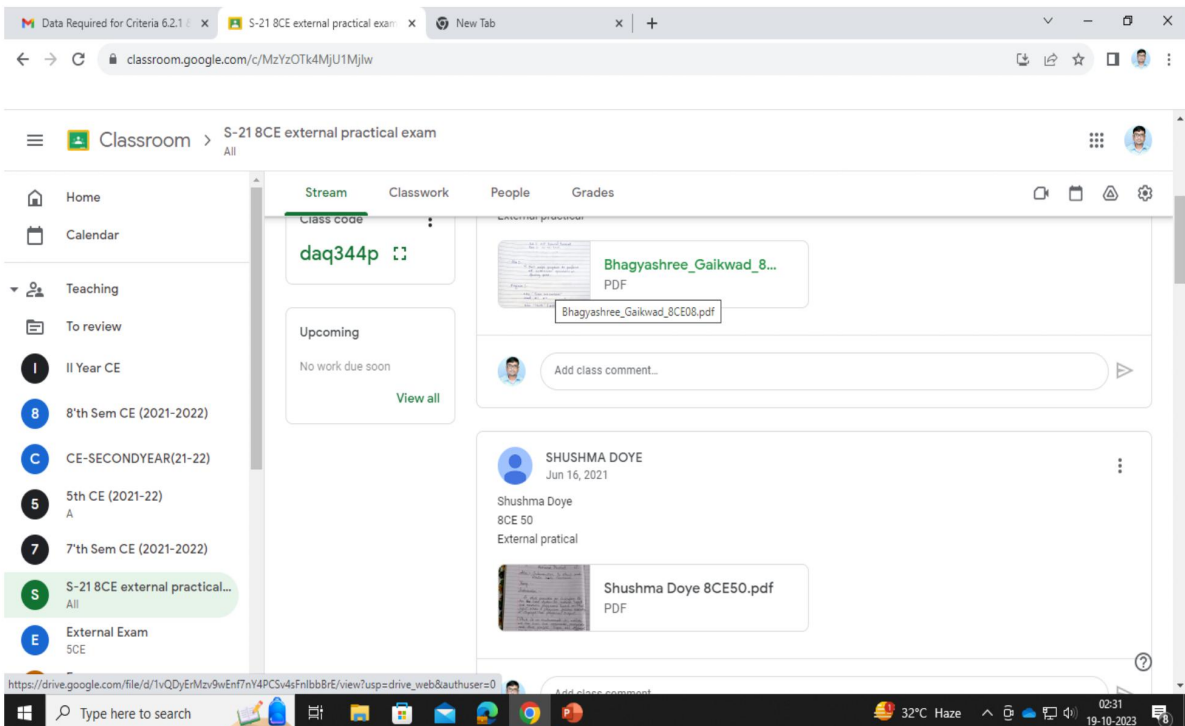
Data Required for Criteria 6.2.1 | S-21 8CE external practical exam | New Tab

classroom.google.com/c/MzYzOTk4MjU1Mjlw

Classroom > S-21 8CE external practical exam
All

Home
Calendar
Teaching
To review
II Year CE
8'th Sem CE (2021-2022)
CE-SECONDYEAR(21-22)
5th CE (2021-22)
A
7'th Sem CE (2021-2022)
S-21 8CE external practical...
All
External Exam
5CE

Stream Classwork People Grades

Class code
daq344p

Upcoming
No work due soon
View all

External practical

Bhagyashree_Gaikwad_8...
PDF
Bhagyashree_Gaikwad_8CE08.pdf

Add class comment...

SHUSHMA DOYE
Jun 16, 2021
Shushma Doye
8CE 50
External pratical

Shushma Doye 8CE50.pdf
PDF

Add class comment

https://drive.google.com/file/d/1vQDyErMzv9wEnf7nY4PCSv4sFnlbbBrE/view?usp=drive_web&authuser=0

Type here to search

32°C Haze
02:31
19-10-2023